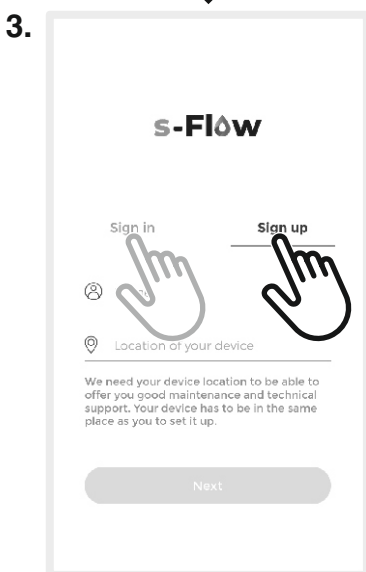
3.

s-Flow

Sign in

Sign up

Location of your device

We need your device location to be able to offer you good maintenance and technical support. Your device has to be in the same place as you to set it up.

Next